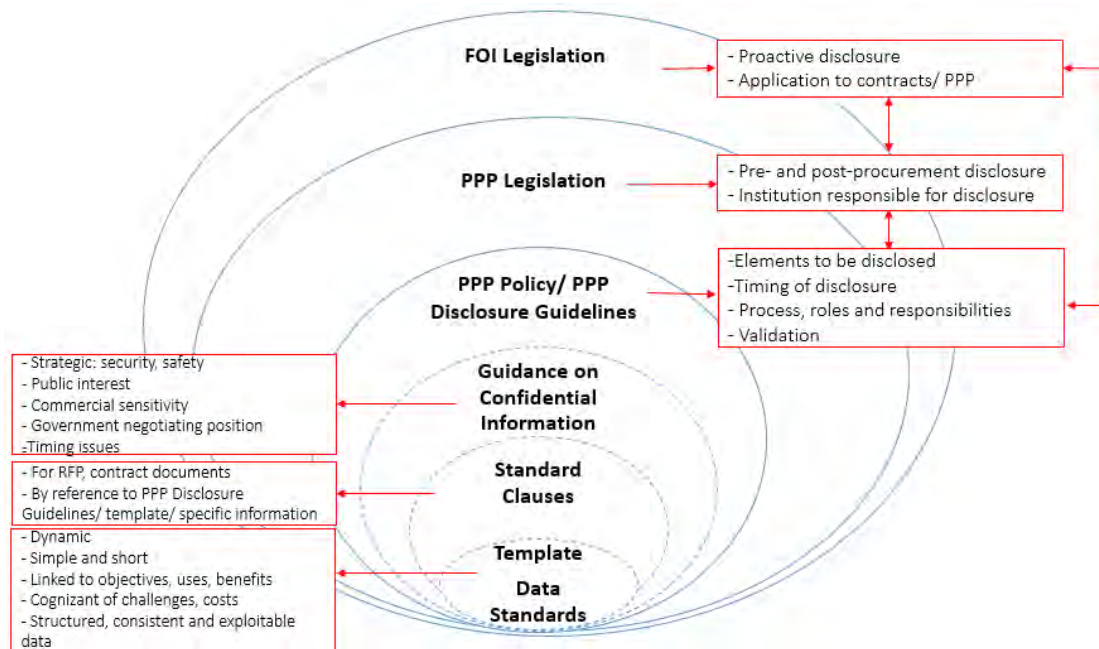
FOI Legislation

- Proactive disclosure
- Application to contracts/ PPP

PPP Legislation

- Pre- and post-procurement disclosure
- Institution responsible for disclosure

PPP Policy/ PPP Disclosure Guidelines

-Elements to be disclosed
-Timing of disclosure
- Process, roles and responsibilities
- Validation

- Strategic: security, safety
- Public interest
- Commercial sensitivity
- Government negotiating position
-Timing issues

Guidance on Confidential Information

- For RFP, contract documents
- By reference to PPP Disclosure Guidelines/ template/ specific information

Standard Clauses

- Dynamic
- Simple and short
- Linked to objectives, uses, benefits
- Cognizant of challenges, costs
- Structured, consistent and exploitable data

Template

Data Standards